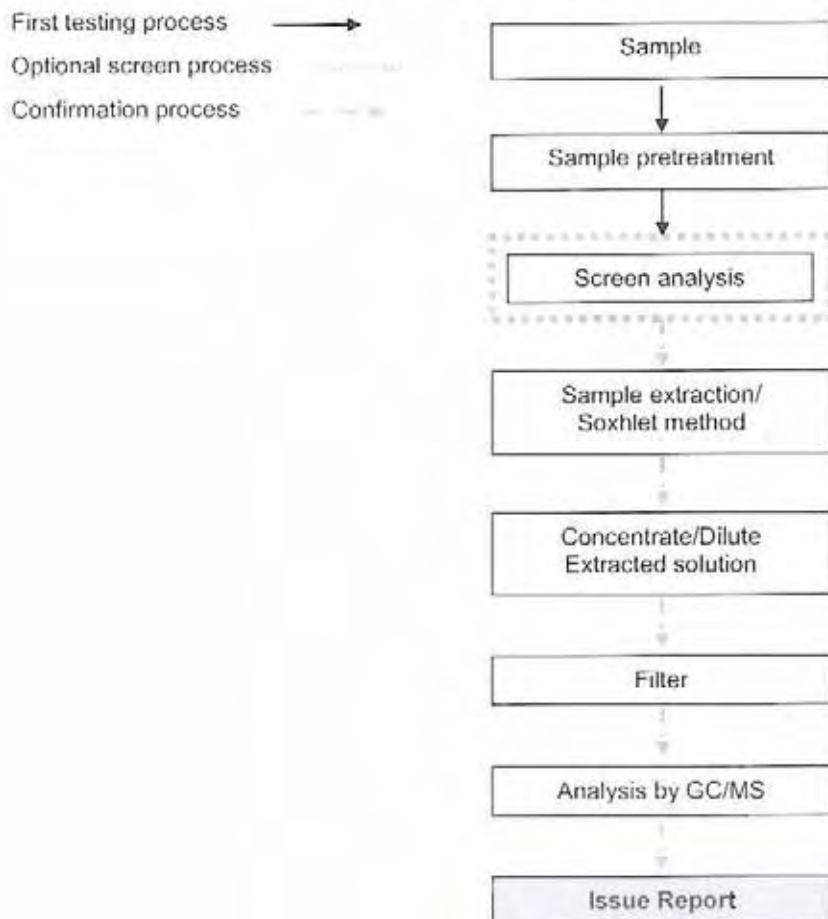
First testing process

Optional screen process

Confirmation process

Sample

Sample pretreatment

Screen analysis

Sample extraction/ Soxhlet method

Concentrate/Dilute Extracted solution

Filter

Analysis by GC/MS

Issue Report